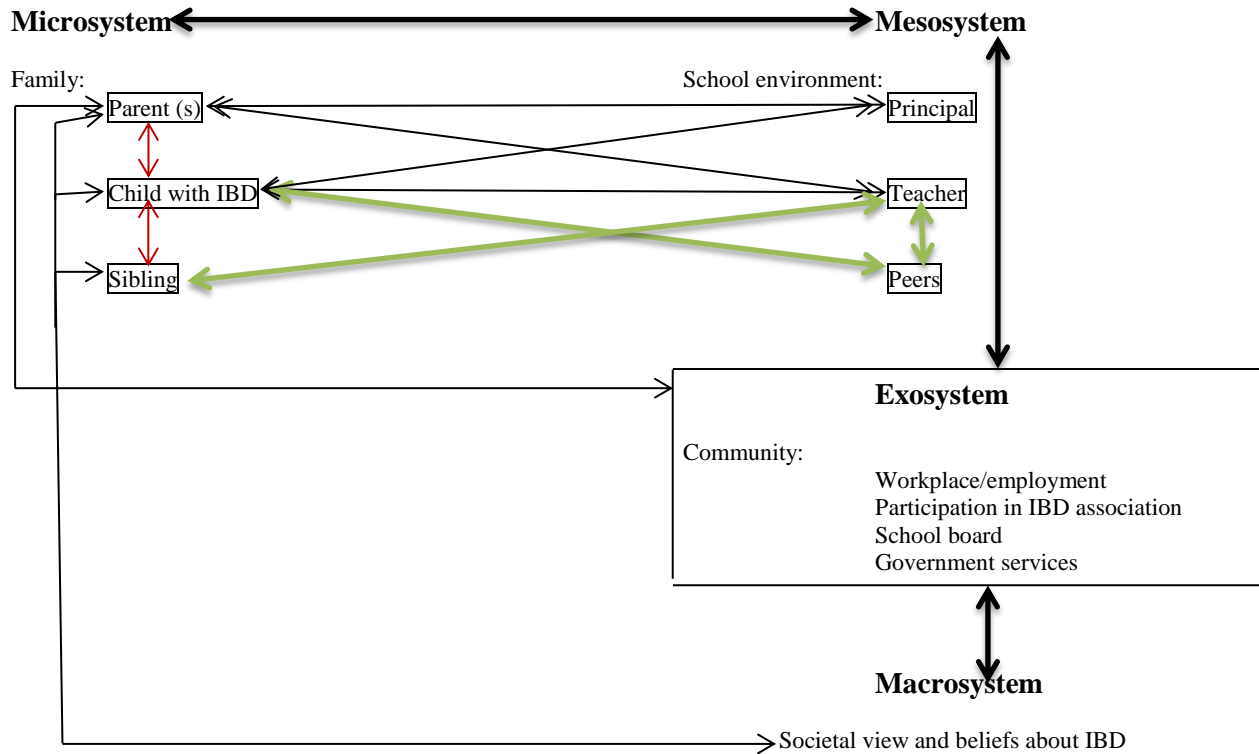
Microsystem Mesosystem

Family:
Parent (s)
Child with IBD
Sibling

School environment:
Principal
Teacher
Peers

Exosystem

Community:
Workplace/employment
Participation in IBD association
School board
Government services

Macrosystem

Societal view and beliefs about IBD